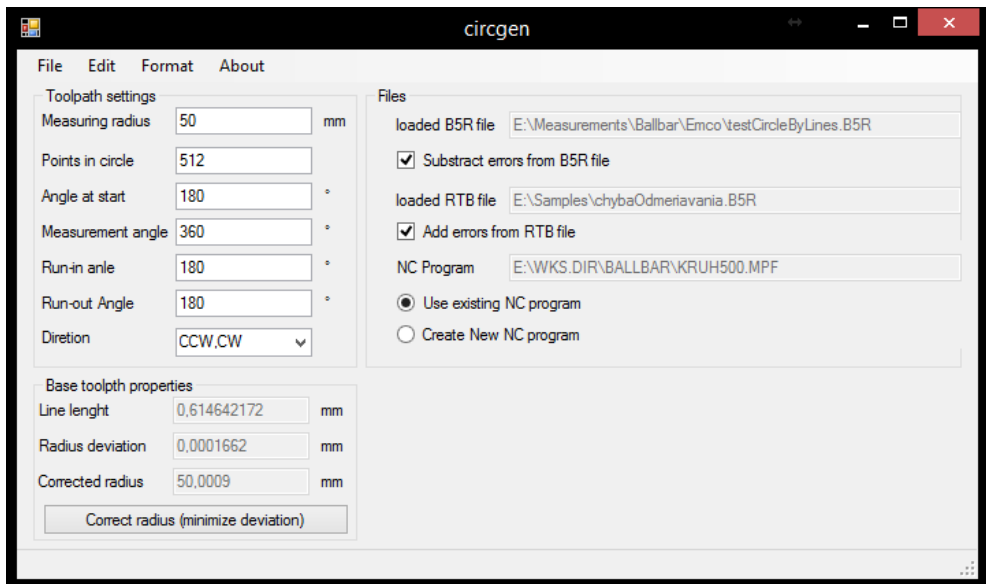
circgen

File Edit Format About

Toolpath settings
Measuring radius 50 mm
Points in circle 512
Angle at start 180 °
Measurement angle 360 °
Run-in anle 180 °
Run-out Angle 180 °
Diretion CCW,CW

Base toolpth properties
Line lenght 0,614642172 mm
Radius deviation 0,0001662 mm
Corrected radius 50,0009 mm
Correct radius (minimize deviation)

Files
loaded B5R file E:\Measurements\Ballbar\Emco\testCircleByLines.B5R
Substract errors from B5R file
loaded RTB file E:\Samples\chybaOdmeriavania.B5R
Add errors from RTB file
NC Program E:\WKS.DIR\BALLBAR\KRUH500.MPF
Use existing NC program
Create New NC program